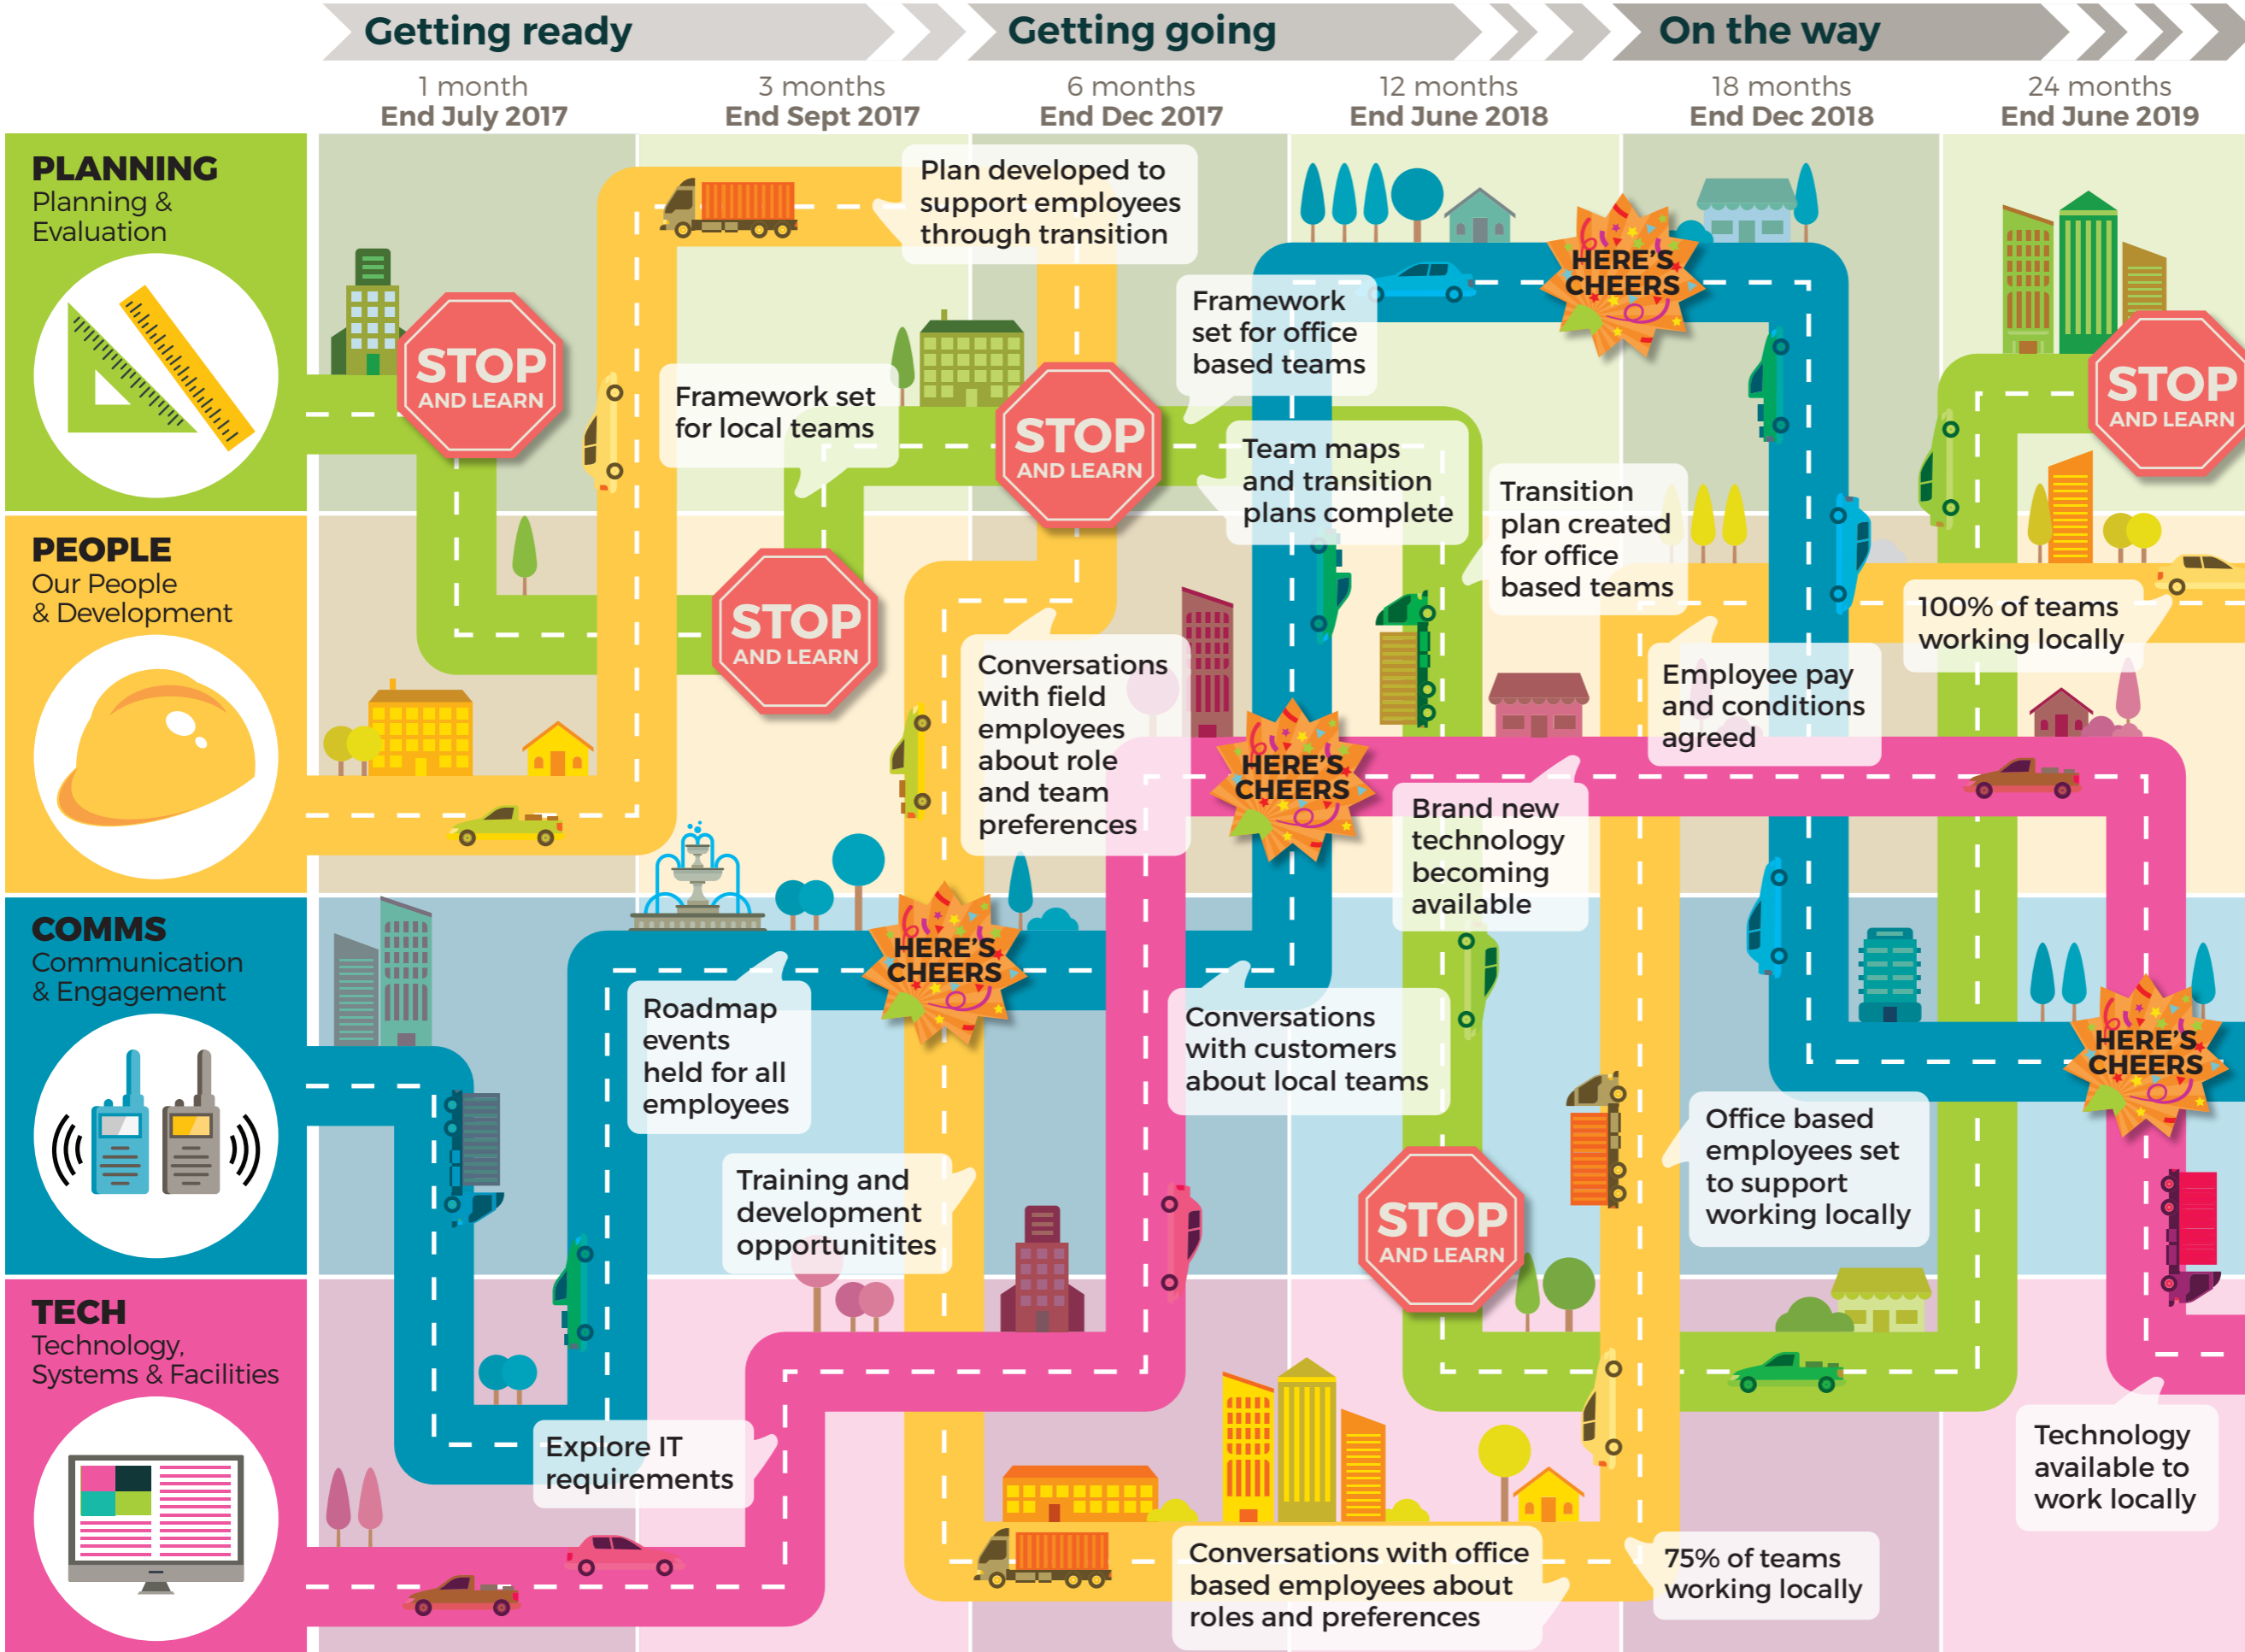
Getting ready
Getting going
On the way

1 month
End July 2017

3 months
End Sept 2017

6 months
End Dec 2017

12 months
End June 2018

18 months
End Dec 2018

24 months
End June 2019

PLANNING
Planning & Evaluation

PEOPLE
Our People & Development

COMMS
Communication & Engagement

TECH
Technology, Systems & Facilities

STOP AND LEARN

Plan developed to support employees through transition

Framework set for local teams

STOP AND LEARN

Framework set for office based teams

HERE'S CHEERS

Team maps and transition plans complete

Transition plan created for office based teams

STOP AND LEARN

STOP AND LEARN

100% of teams working locally

Conversations with field employees about role and team preferences

Employee pay and conditions agreed

HERE'S CHEERS

Brand new technology becoming available

HERE'S CHEERS

Roadmap events held for all employees

Conversations with customers about local teams

HERE'S CHEERS

Office based employees set to support working locally

Training and development opportunitites

STOP AND LEARN

Explore IT requirements

Technology available to work locally

Conversations with office based employees about roles and preferences

75% of teams working locally